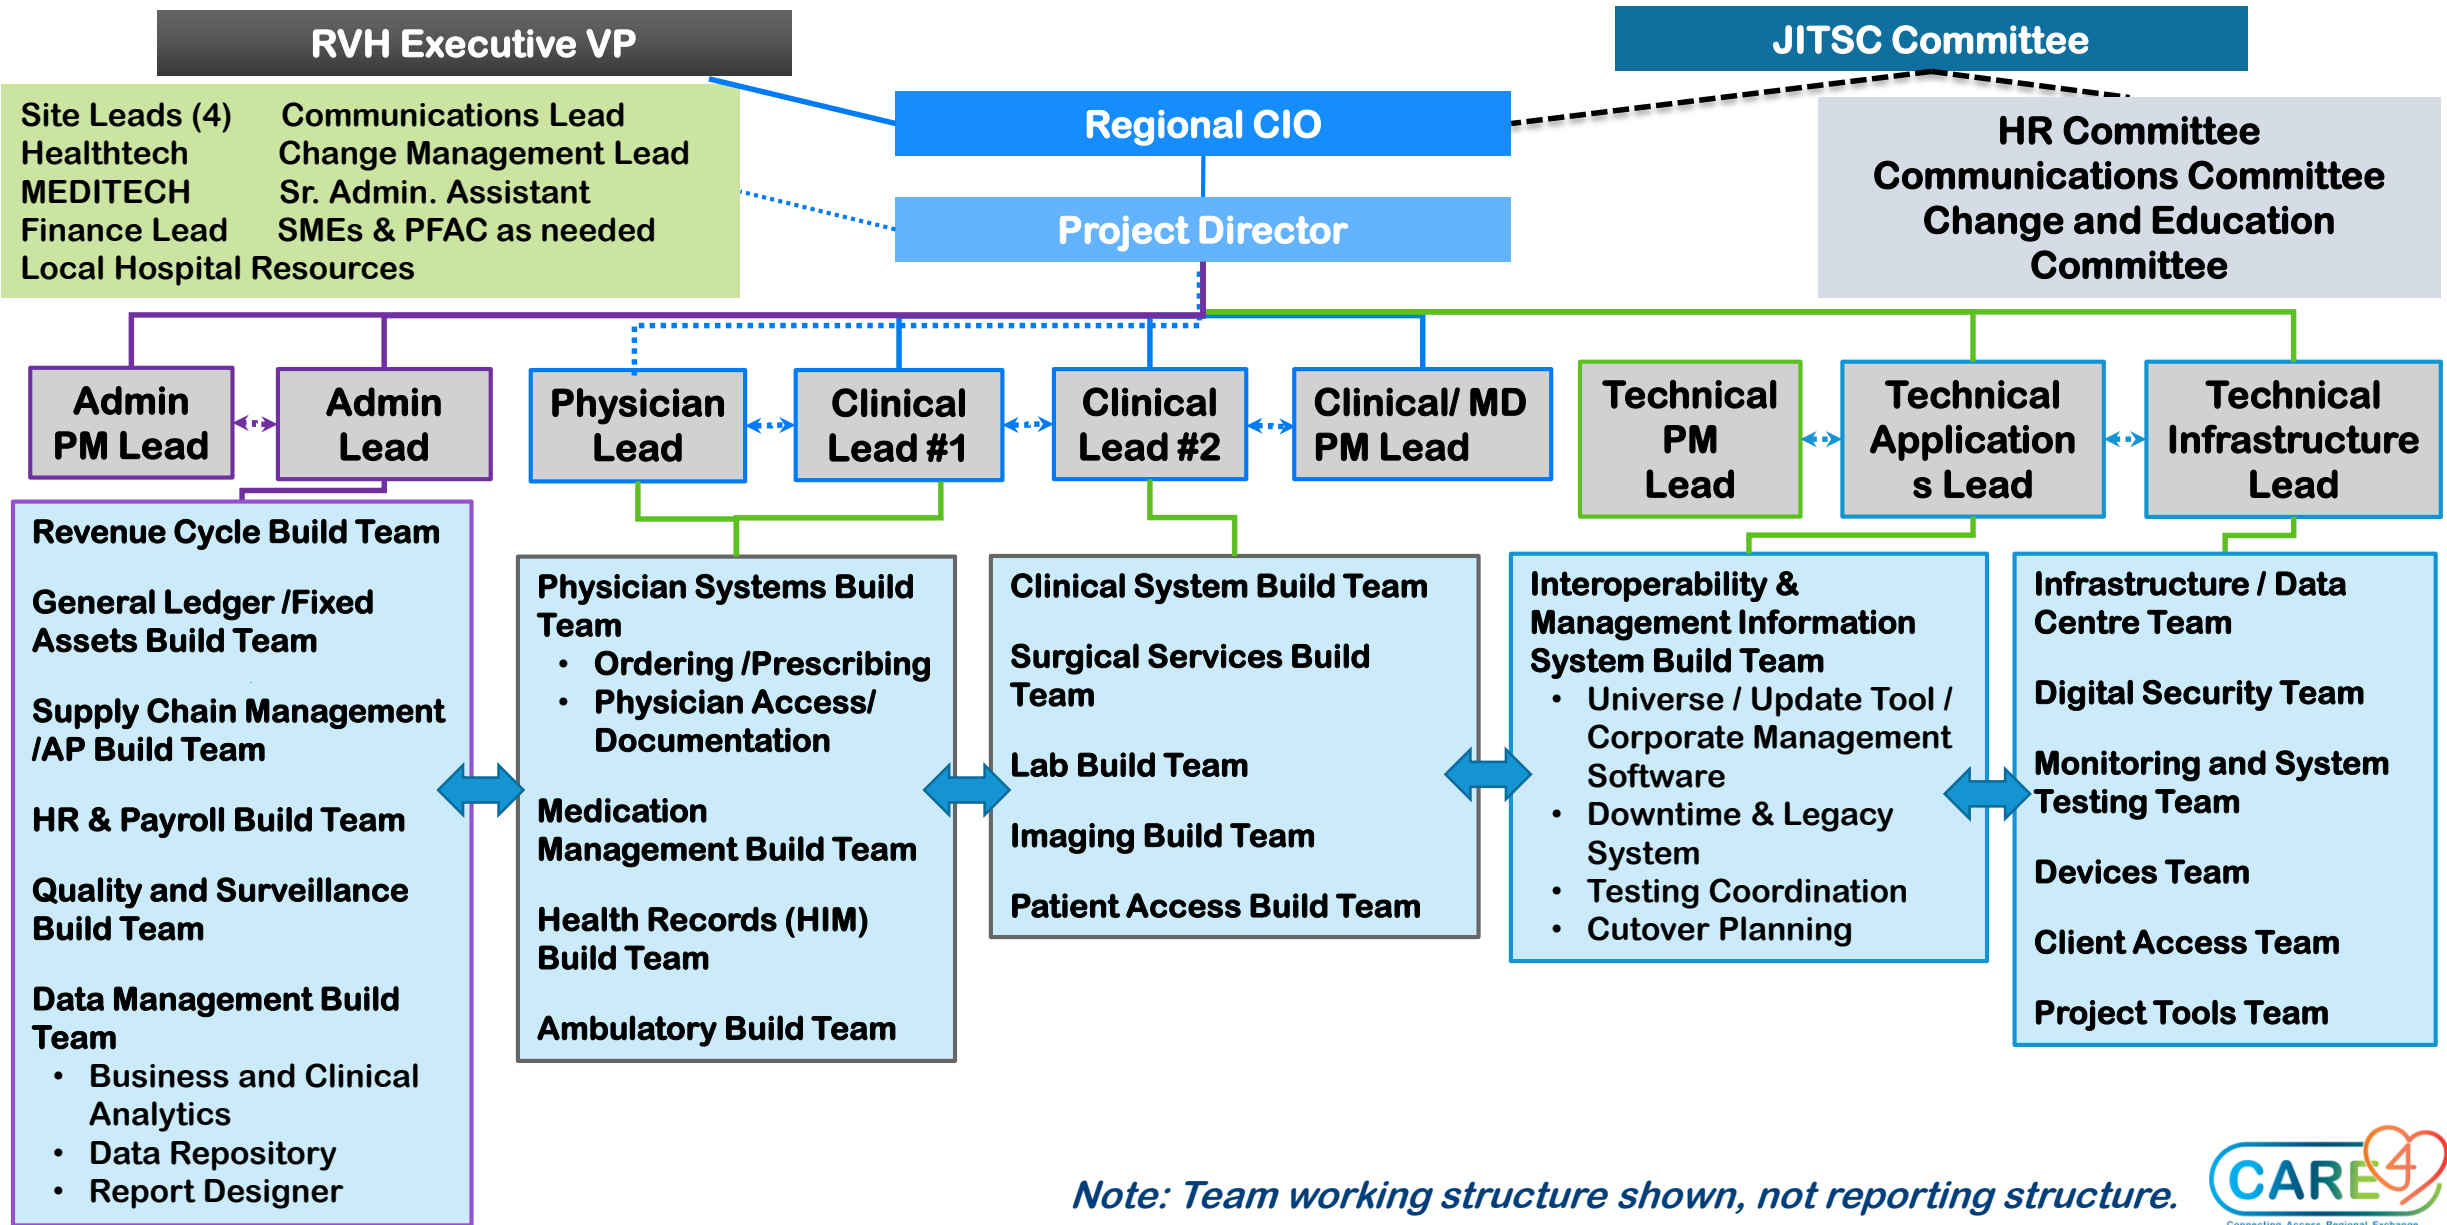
RVH Executive VP

JITSC Committee

Site Leads (4)
Healthtech
MEDITECH
Finance Lead
Local Hospital Resources

Communications Lead
Change Management Lead
Sr. Admin. Assistant
SMEs & PFAC as needed

Regional CIO

Project Director

HR Committee
Communications Committee
Change and Education Committee

Admin PM Lead

Admin Lead

Physician Lead

Clinical Lead #1

Clinical Lead #2

Clinical/ MD PM Lead

Technical PM Lead

Technical Applications Lead

Technical Infrastructure Lead

Revenue Cycle Build Team

General Ledger /Fixed Assets Build Team

Supply Chain Management /AP Build Team

HR & Payroll Build Team

Quality and Surveillance Build Team

Data Management Build Team
• Business and Clinical Analytics
• Data Repository
• Report Designer

Physician Systems Build Team
• Ordering /Prescribing
• Physician Access/ Documentation

Medication Management Build Team

Health Records (HIM) Build Team

Ambulatory Build Team

Clinical System Build Team

Surgical Services Build Team

Lab Build Team

Imaging Build Team

Patient Access Build Team

Interoperability & Management Information System Build Team
• Universe / Update Tool / Corporate Management Software
• Downtime & Legacy System
• Testing Coordination
• Cutover Planning

Infrastructure / Data Centre Team

Digital Security Team

Monitoring and System Testing Team

Devices Team

Client Access Team

Project Tools Team

Note: Team working structure shown, not reporting structure.

CARE4